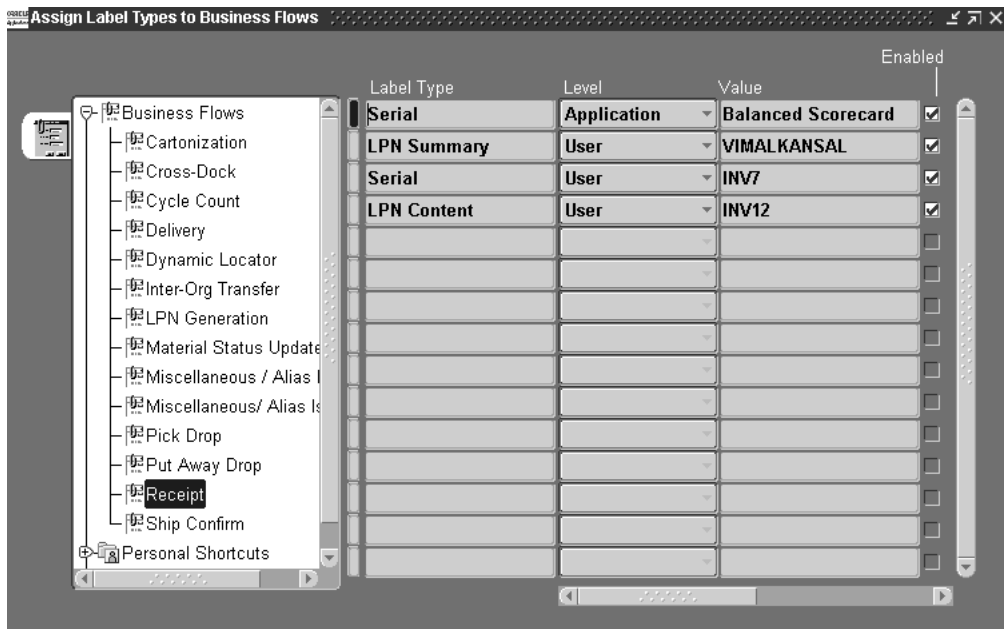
Assign Label Types to Business Flows

Business Flows
Cartonization
Cross-Dock
Cycle Count
Delivery
Dynamic Locator
Inter-Org Transfer
LPN Generation
Material Status Update
Miscellaneous / Alias I
Miscellaneous/ Alias Is
Pick Drop
Put Away Drop
Receipt
Ship Confirm
Personal Shortcuts

| Label Type | Level | Value | Enabled |
|---|---|---|---|
| Serial | Application | Balanced Scorecard | ☑ |
| LPN Summary | User | VIMALKANSAL | ☑ |
| Serial | User | INV7 | ☑ |
| LPN Content | User | INV12 | ☑ |
| | | | ☐ |
| | | | ☐ |
| | | | ☐ |
| | | | ☐ |
| | | | ☐ |
| | | | ☐ |
| | | | ☐ |
| | | | ☐ |
| | | | ☐ |
| | | | ☐ |
| | | | ☐ |